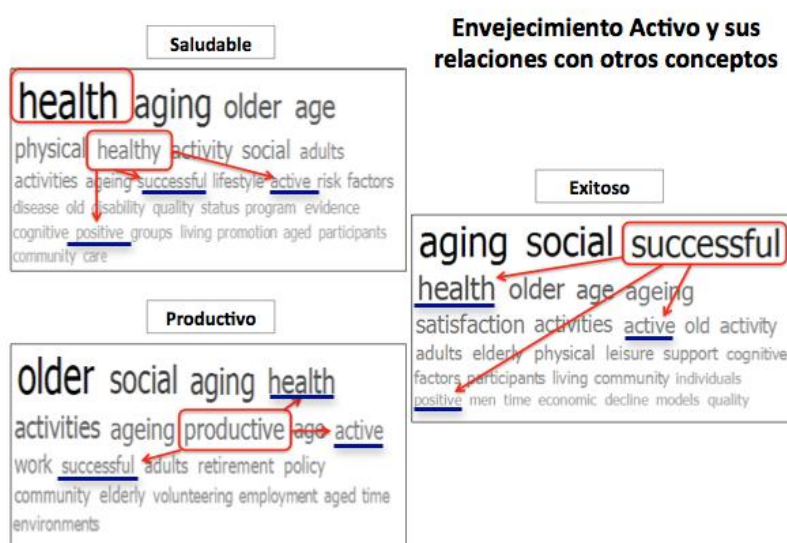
Envejecimiento Activo y sus relaciones con otros conceptos

Saludable

health aging older age
physical healthy activity social adults
activities ageing successful lifestyle active risk factors
disease old disability quality status program evidence
cognitive positive groups living promotion aged participants
community care

Exitoso

aging social successful
health older age ageing
satisfaction activities active old activity
adults elderly physical leisure support cognitive
factors participants living community individuals
positive men time economic decline models quality

Productivo

older social aging health
activities ageing productive age active
work successful adults retirement policy
community elderly volunteering employment aged time
environments